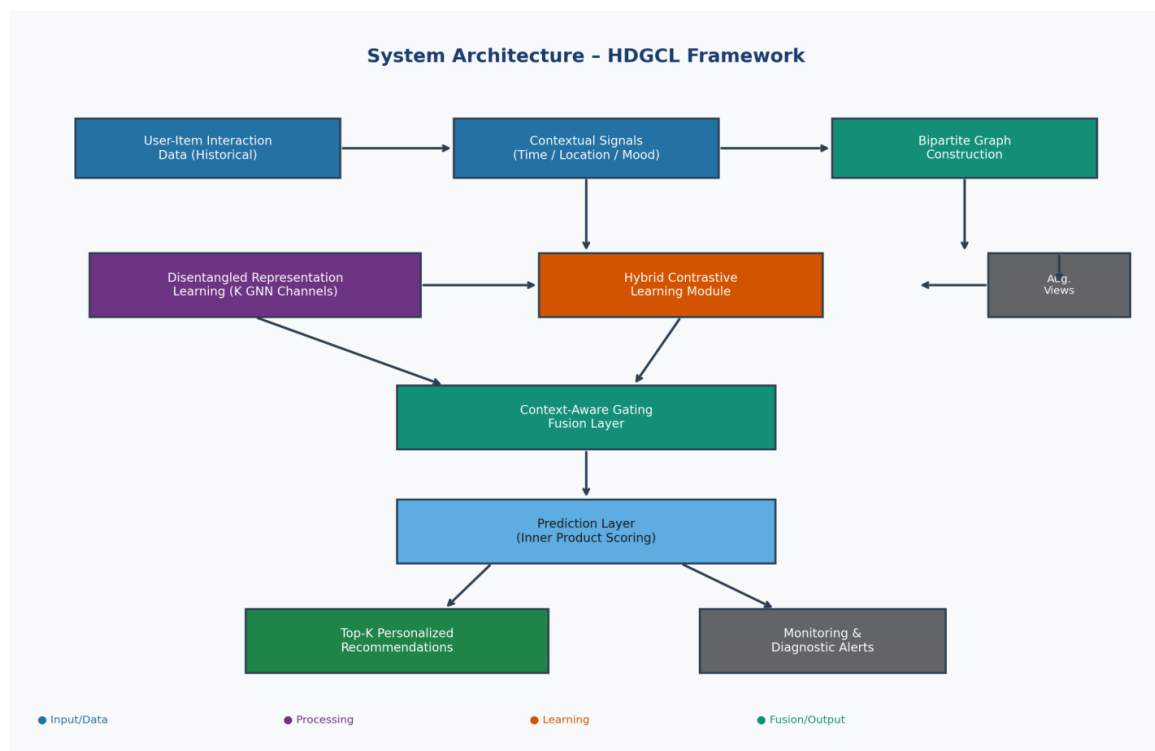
System Architecture – HDGCL Framework

User-Item Interaction Data (Historical)

Contextual Signals (Time / Location / Mood)

Bipartite Graph Construction

Disentangled Representation Learning (K GNN Channels)

Hybrid Contrastive Learning Module

A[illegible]g. Views

Context-Aware Gating Fusion Layer

Prediction Layer (Inner Product Scoring)

Top-K Personalized Recommendations

Monitoring & Diagnostic Alerts

● Input/Data

● Processing

● Learning

● Fusion/Output